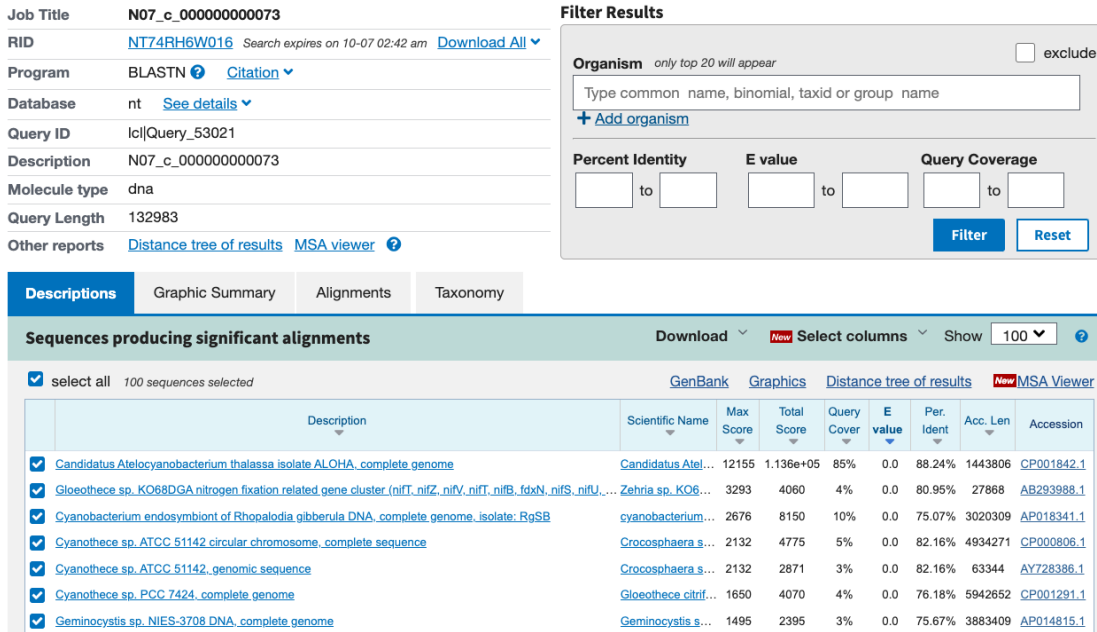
| | |
|---|---|
| Job Title | N07_c_000000000073 |
| RID | NT74RH6W016 Search expires on 10-07 02:42 am Download All |
| Program | BLASTN Citation |
| Database | nt See details |
| Query ID | lcl\|Query_53021 |
| Description | N07_c_000000000073 |
| Molecule type | dna |
| Query Length | 132983 |
| Other reports | Distance tree of results MSA viewer |

Filter Results

Organism only top 20 will appear

exclude

Type common name, binomial, taxid or group name

Add organism

Percent Identity to

E value to

Query Coverage to

Filter Reset

Descriptions Graphic Summary Alignments Taxonomy

Sequences producing significant alignments

Download New Select columns Show 100

select all 100 sequences selected

GenBank Graphics Distance tree of results New MSA Viewer

| | Description | Scientific Name | Max Score | Total Score | Query Cover | E value | Per. Ident | Acc. Len | Accession |
|---|---|---|---|---|---|---|---|---|---|
| ☑ | Candidatus Atelocyanobacterium thalassa isolate ALOHA, complete genome | Candidatus Atel... | 12155 | 1.136e+05 | 85% | 0.0 | 88.24% | 1443806 | CP001842.1 |
| ☑ | Gloeothece sp. KO68DGA nitrogen fixation related gene cluster (nifT, nifZ, nifV, nifT, nifB, fdxN, nifS, nifU, ... | Zehria sp. KO6... | 3293 | 4060 | 4% | 0.0 | 80.95% | 27868 | AB293988.1 |
| ☑ | Cyanobacterium endosymbiont of Rhopalodia gibberula DNA, complete genome, isolate: RgSB | cyanobacterium... | 2676 | 8150 | 10% | 0.0 | 75.07% | 3020309 | AP018341.1 |
| ☑ | Cyanothece sp. ATCC 51142 circular chromosome, complete sequence | Crocosphaera s... | 2132 | 4775 | 5% | 0.0 | 82.16% | 4934271 | CP000806.1 |
| ☑ | Cyanothece sp. ATCC 51142, genomic sequence | Crocosphaera s... | 2132 | 2871 | 3% | 0.0 | 82.16% | 63344 | AY728386.1 |
| ☑ | Cyanothece sp. PCC 7424, complete genome | Gloeothece citrif... | 1650 | 4070 | 4% | 0.0 | 76.18% | 5942652 | CP001291.1 |
| ☑ | Geminocystis sp. NIES-3708 DNA, complete genome | Geminocystis s... | 1495 | 2395 | 3% | 0.0 | 75.67% | 3883409 | AP014815.1 |